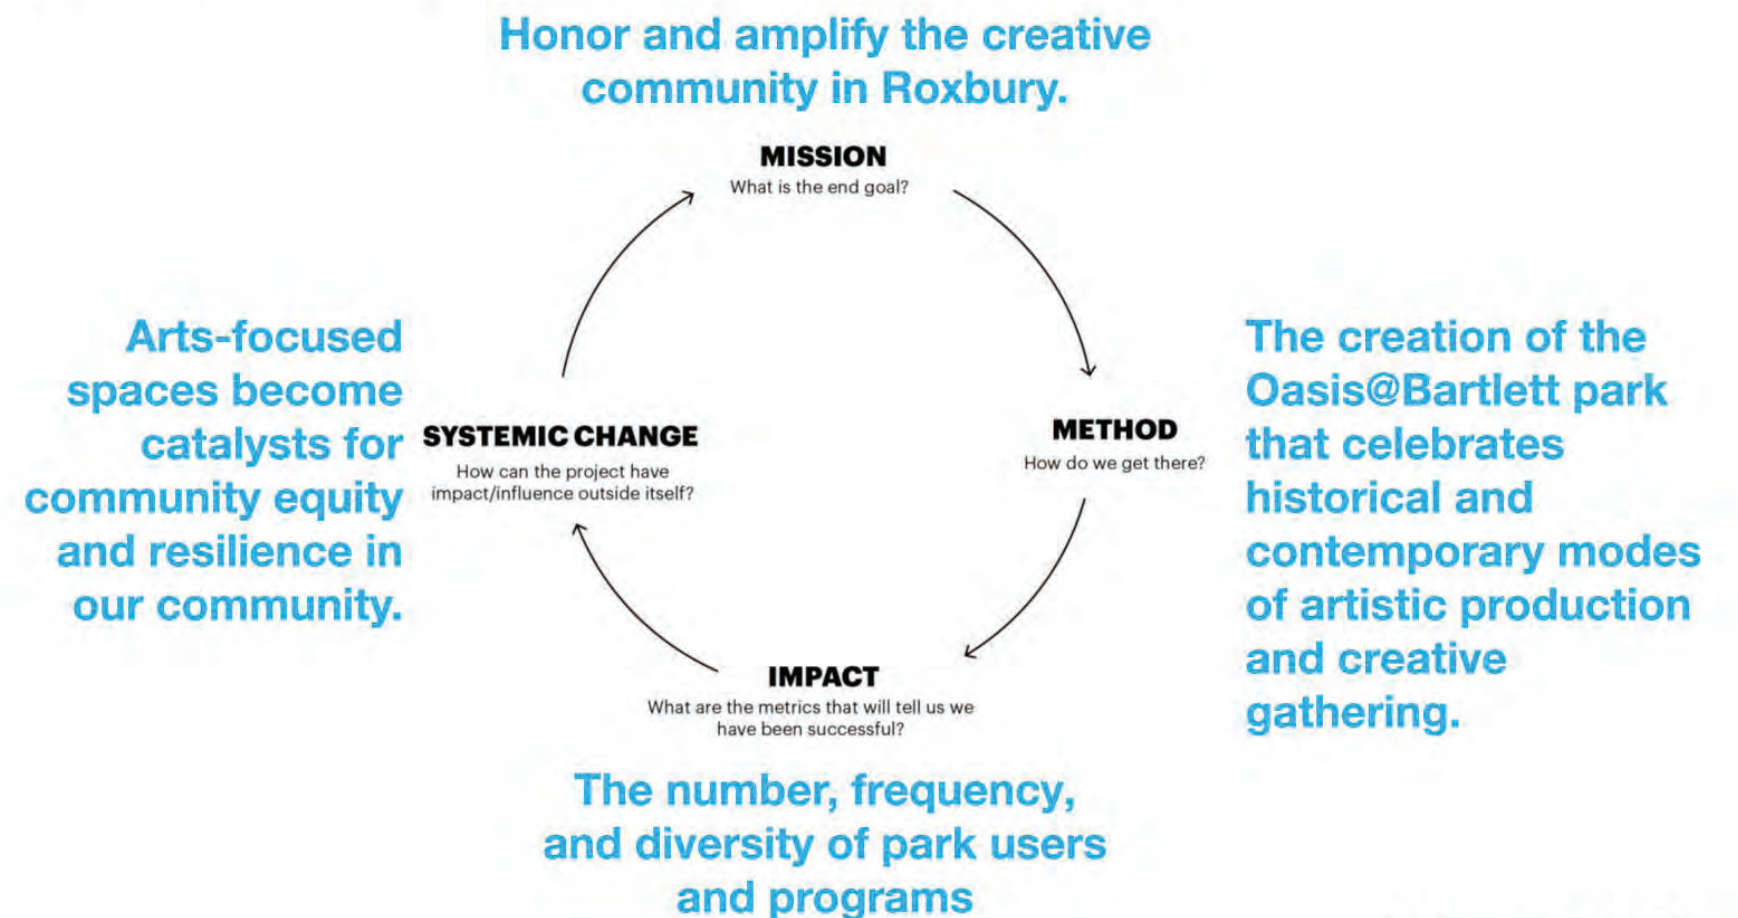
Honor and amplify the creative community in Roxbury.

MISSION
What is the end goal?

Arts-focused spaces become catalysts for community equity and resilience in our community.

SYSTEMIC CHANGE
How can the project have impact/influence outside itself?

METHOD
How do we get there?

The creation of the Oasis@Bartlett park that celebrates historical and contemporary modes of artistic production and creative gathering.

IMPACT
What are the metrics that will tell us we have been successful?

The number, frequency, and diversity of park users and programs